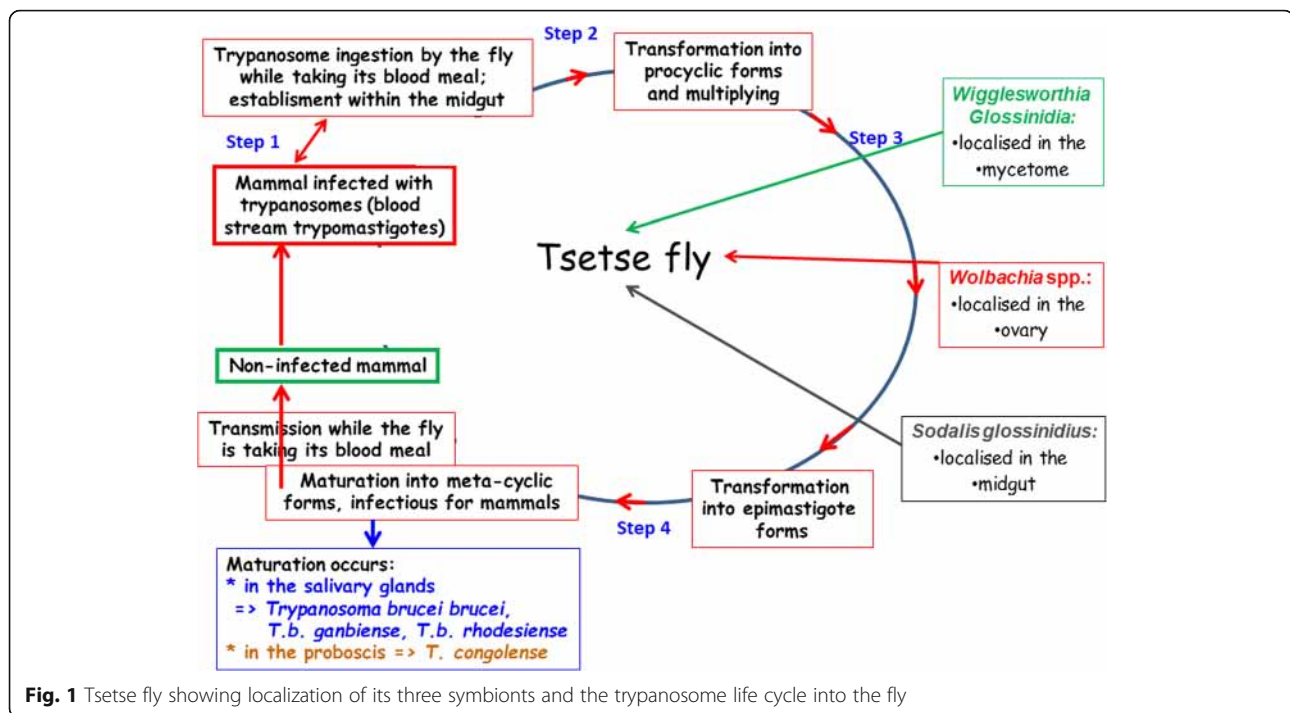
Trypanosome ingestion by the fly while taking its blood meal; establisment within the midgut

Step 2

Transformation into procyclic forms and multiplying

Wigglesworthia Glossinidia:
•localised in the
•mycetome

Step 1

Step 3

Mammal infected with trypanosomes (blood stream trypomastigotes)

Tsetse fly

Wolbachia spp.:
•localised in the
•ovary

Non-infected mammal

Transmission while the fly is taking its blood meal

Sodalis glossinidius:
•localised in the
•midgut

Maturation into meta-cyclic forms, infectious for mammals

Transformation into epimastigote forms

Step 4

Maturation occurs:
* in the salivary glands
=> Trypanosoma brucei brucei, T.b. ganbiense, T.b. rhodesiense
* in the proboscis => T. congolense

Fig. 1 Tsetse fly showing localization of its three symbionts and the trypanosome life cycle into the fly